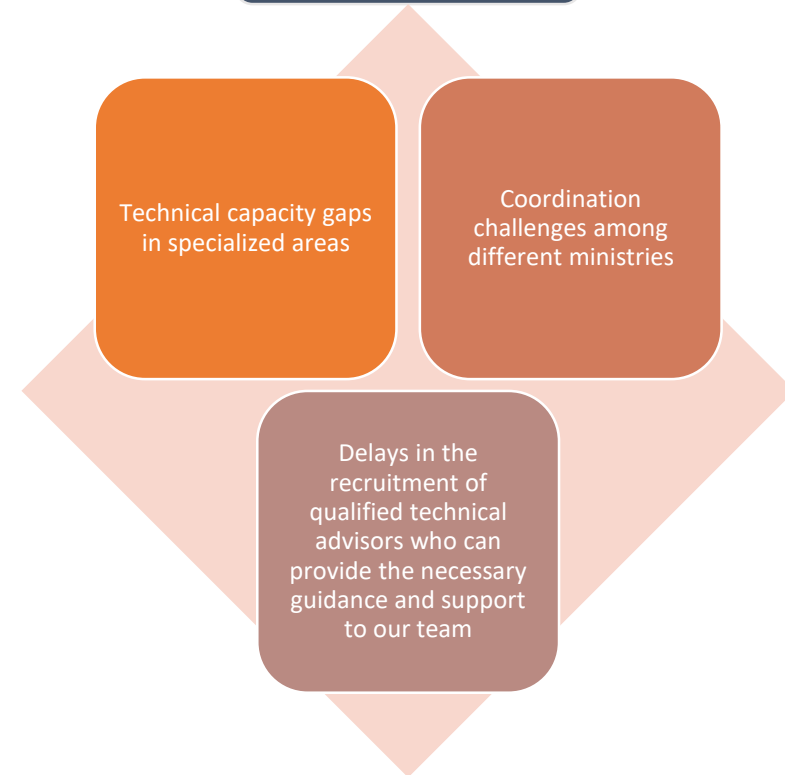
Technical capacity gaps in specialized areas

Coordination challenges among different ministries

Delays in the recruitment of qualified technical advisors who can provide the necessary guidance and support to our team